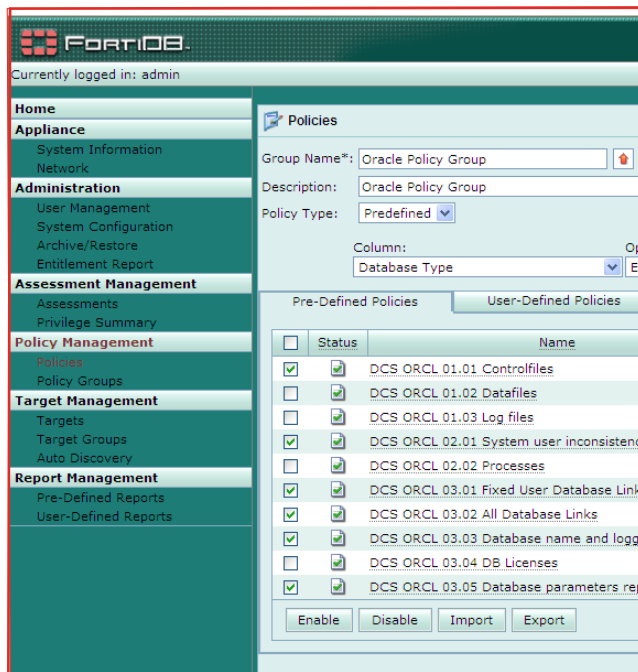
FortiDB.

Currently logged in: admin

Home
Appliance
System Information
Network
Administration
User Management
System Configuration
Archive/Restore
Entitlement Report
Assessment Management
Assessments
Privilege Summary
Policy Management
Policies
Policy Groups
Target Management
Targets
Target Groups
Auto Discovery
Report Management
Pre-Defined Reports
User-Defined Reports

Policies

Group Name*: Oracle Policy Group
Description: Oracle Policy Group
Policy Type: Predefined

Column: Op
Database Type

Pre-Defined Policies | User-Defined Policies

| | Status | Name |
|---|---|---|
| ☑ | | DCS ORCL 01.01 Controlfiles |
| ☑ | | DCS ORCL 01.02 Datafiles |
| ☐ | | DCS ORCL 01.03 Log files |
| ☑ | | DCS ORCL 02.01 System user inconsistenc |
| ☐ | | DCS ORCL 02.02 Processes |
| ☑ | | DCS ORCL 03.01 Fixed User Database Link |
| ☑ | | DCS ORCL 03.02 All Database Links |
| ☑ | | DCS ORCL 03.03 Database name and logg |
| ☐ | | DCS ORCL 03.04 DB Licenses |
| ☑ | | DCS ORCL 03.05 Database parameters re |

Enable Disable Import Export